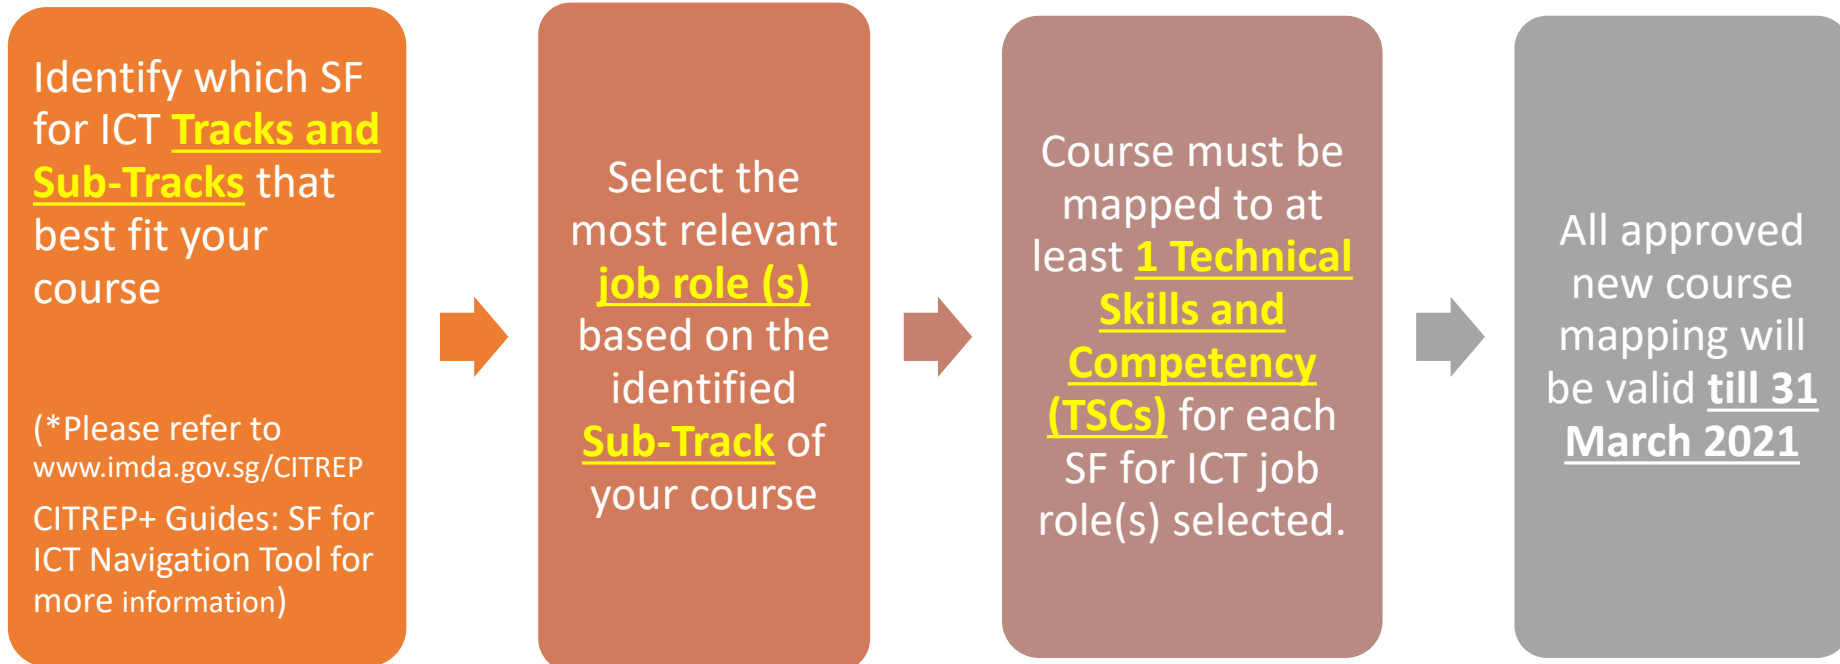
Identify which SF for ICT Tracks and Sub-Tracks that best fit your course

(*Please refer to www.imda.gov.sg/CITREP CITREP+ Guides: SF for ICT Navigation Tool for more information)

Select the most relevant job role (s) based on the identified Sub-Track of your course

Course must be mapped to at least 1 Technical Skills and Competency (TSCs) for each SF for ICT job role(s) selected.

All approved new course mapping will be valid till 31 March 2021